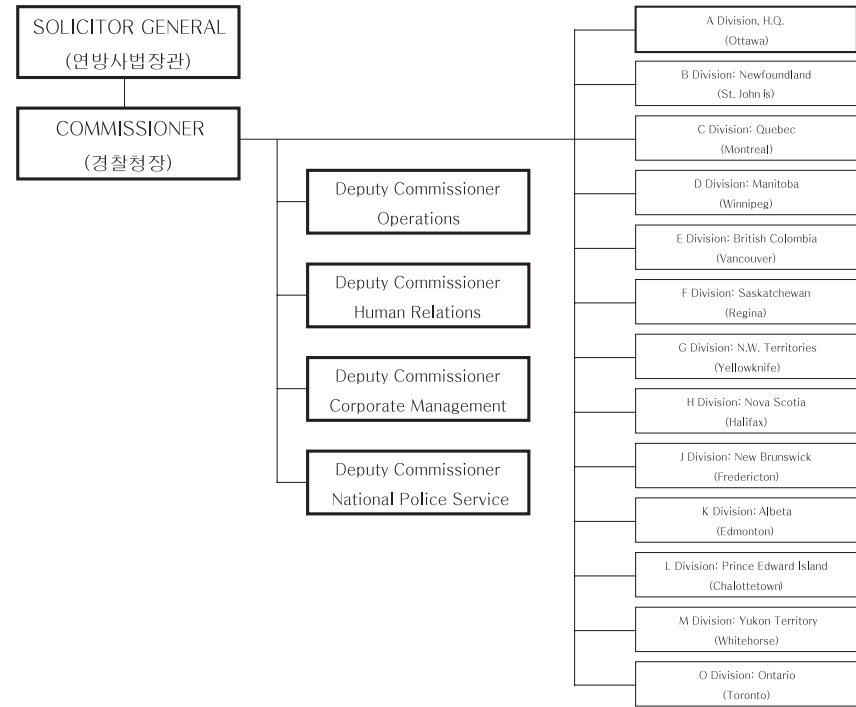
SOLICITOR GENERAL
(연방사법장관)

COMMISSIONER
(경찰청장)

Deputy Commissioner
Operations

Deputy Commissioner
Human Relations

Deputy Commissioner
Corporate Management

Deputy Commissioner
National Police Service

A Division, H.Q.
(Ottawa)

B Division: Newfoundland
(St. John is)

C Division: Quebec
(Montreal)

D Division: Manitoba
(Winnipeg)

E Division: British Colombia
(Vancouver)

F Division: Saskatchewan
(Regina)

G Division: N.W. Territories
(Yellowknife)

H Division: Nova Scotia
(Halifax)

J Division: New Brunswick
(Fredericton)

K Division: Albeta
(Edmonton)

L Division: Prince Edward Island
(Chalottetown)

M Division: Yukon Territory
(Whitehorse)

O Division: Ontario
(Toronto)